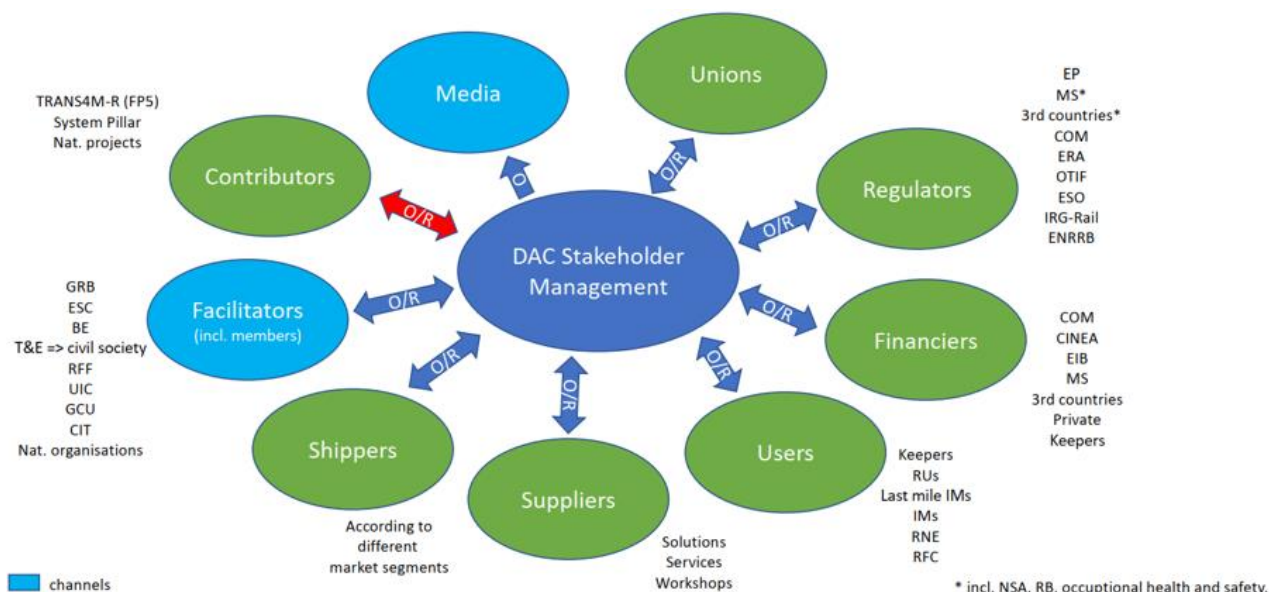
Media

Unions

TRANS4M-R (FP5)
System Pillar
Nat. projects

EP
MS*
3rd countries*
COM
ERA
OTIF
ESO
IRG-Rail
ENRRB

Contributors

O

O/R

Regulators

O/R

O/R

DAC Stakeholder Management

GRB
ESC
BE
T&E => civil society
RFF
UIC
GCU
CIT
Nat. organisations

Facilitators
(incl. members)

O/R

O/R

Financiers

COM
CINEA
EIB
MS
3rd countries
Private
Keepers

O/R

O/R

O/R

Shippers

Users

Keepers
RUs
Last mile IMs
IMs
RNE
RFC

Suppliers

According to different market segments

Solutions
Services
Workshops

channels

* incl. NSA, RB, occuptional health and safety,